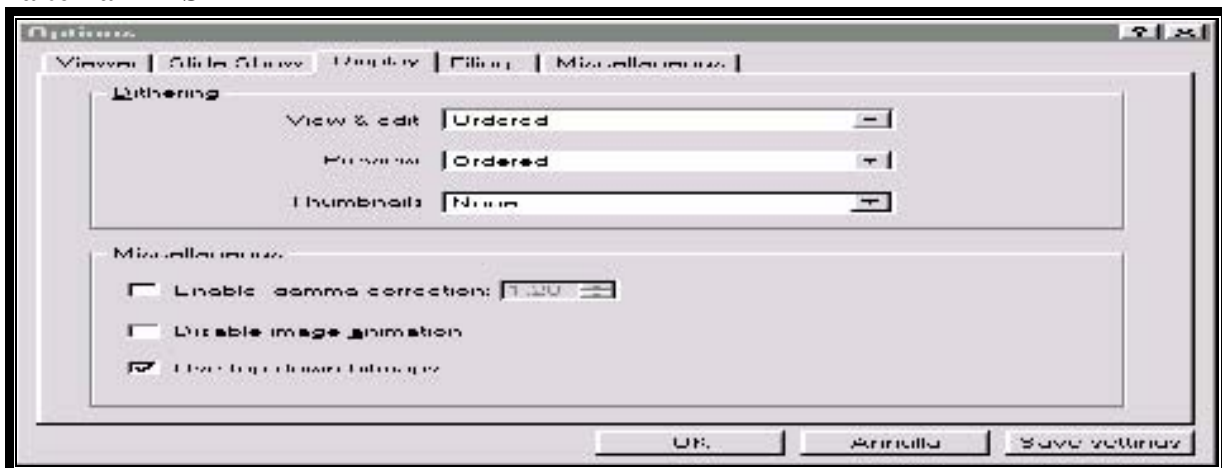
Options

Viewer | Slide Show | Display | Filing | Miscellaneous |

Dithering

View & edit Ordered

Preview Ordered

Thumbnails None

Miscellaneous

Enable gamma correction: 1.00

Disable image animation

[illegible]

OK Annulla Save settings